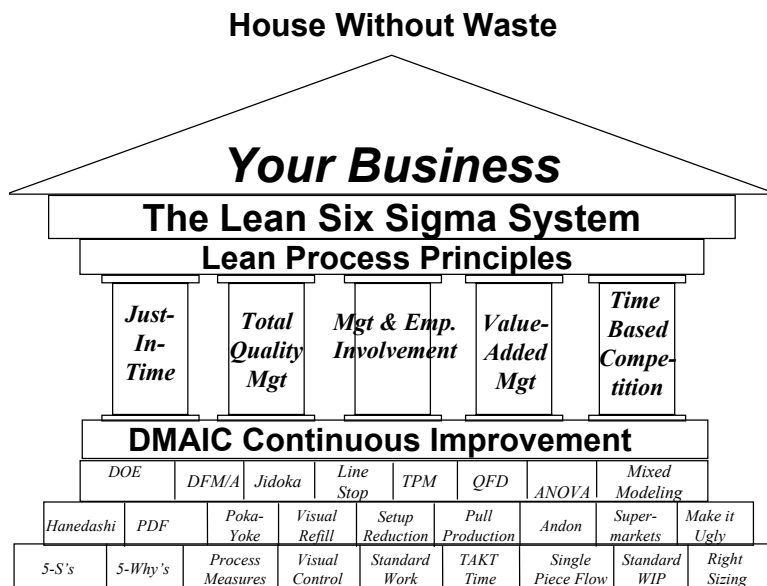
House Without Waste

Your Business

The Lean Six Sigma System

Lean Process Principles

Just-In-Time

Total Quality Mgt

Mgt & Emp. Involvement

Value-Added Mgt

Time Based Competition

DMAIC Continuous Improvement

DOE | DFM/A | Jidoka | Line Stop | TPM | QFD | ANOVA | Mixed Modeling

Hanedashi | PDF | Poka-Yoke | Visual Refill | Setup Reduction | Pull Production | Andon | Supermarkets | Make it Ugly

5-S's | 5-Why's | Process Measures | Visual Control | Standard Work | TAKT Time | Single Piece Flow | Standard WIP | Right Sizing